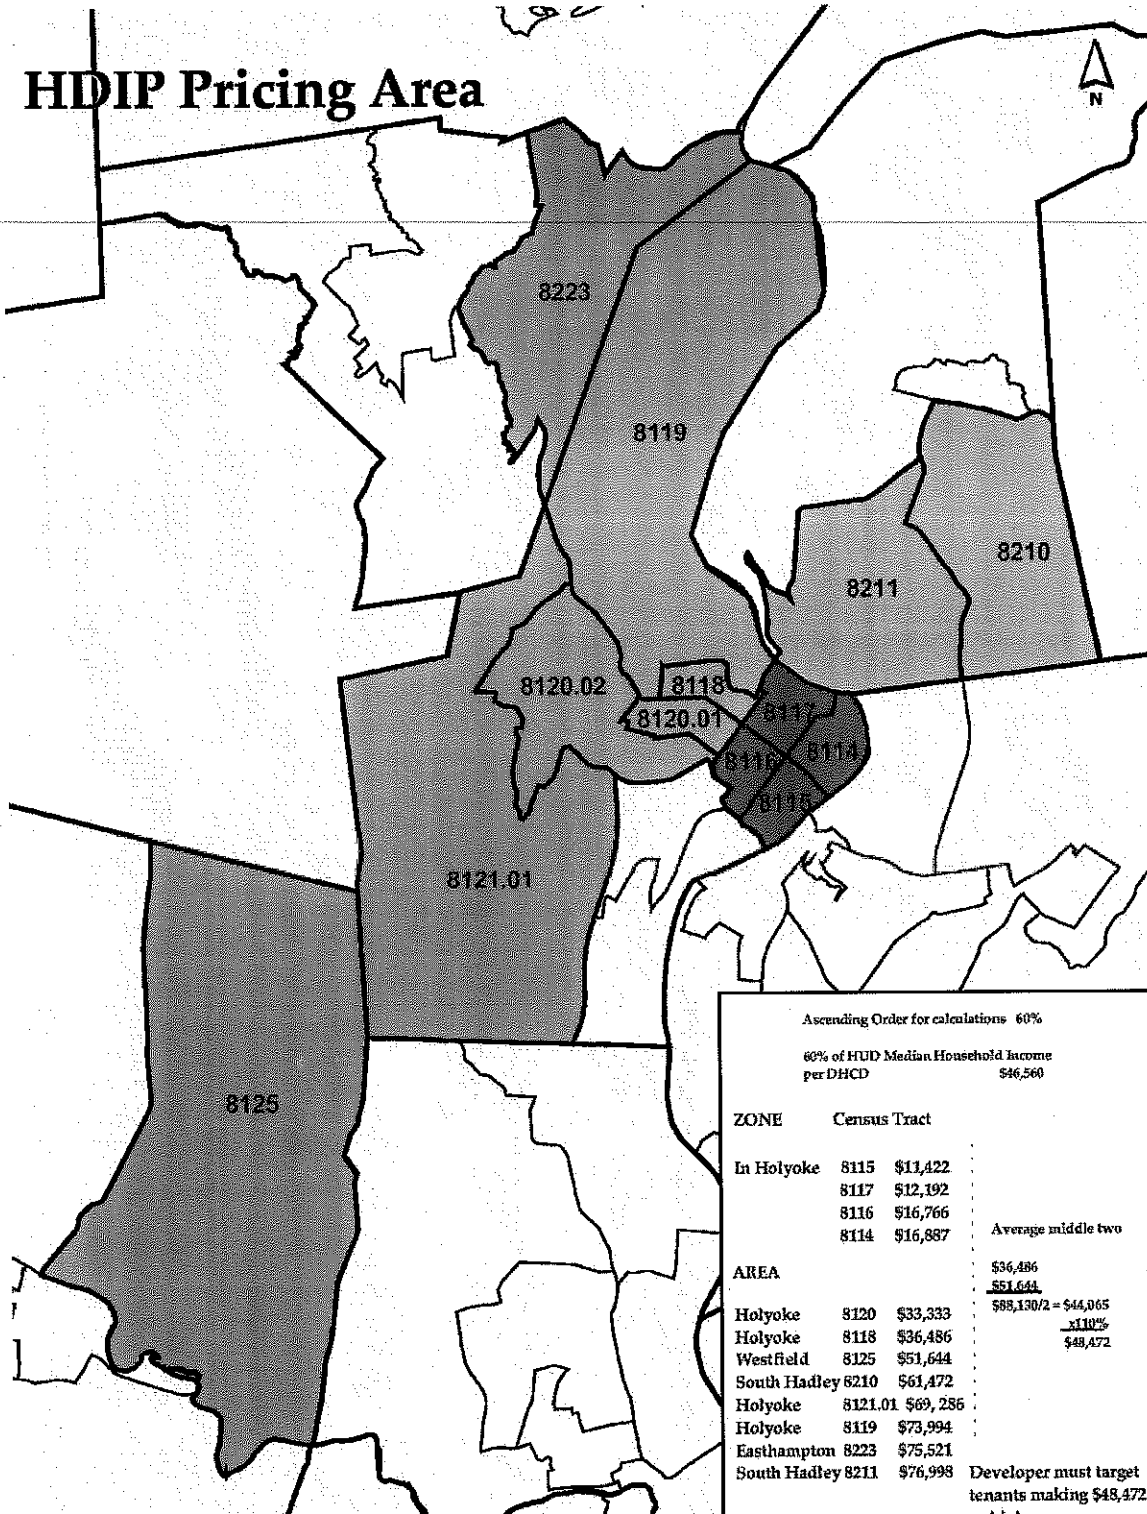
HDIP Pricing Area

N

8223

8119

8210

8211

8120.02

8118

8120.01

8117

8116

8114

8115

8121.01

8125

Ascending Order for calculations 60%

60% of HUD Median Household Income per DHCD $46,560

ZONE Census Tract

In Holyoke 8115 \$11,422
8117 \$12,192
8116 \$16,766
8114 \$16,887

AREA

Holyoke 8120 \$33,333
Holyoke 8118 \$36,486
Westfield 8125 \$51,644
South Hadley 8210 \$61,472
Holyoke 8121.01 \$69, 286
Holyoke 8119 \$73,994
Easthampton 8223 \$75,521
South Hadley 8211 \$76,998

Average middle two

\$36,486
\$51,644
\$88,130/2 = \$44,065
x110%
\$48,472

Developer must target tenants making \$48,472